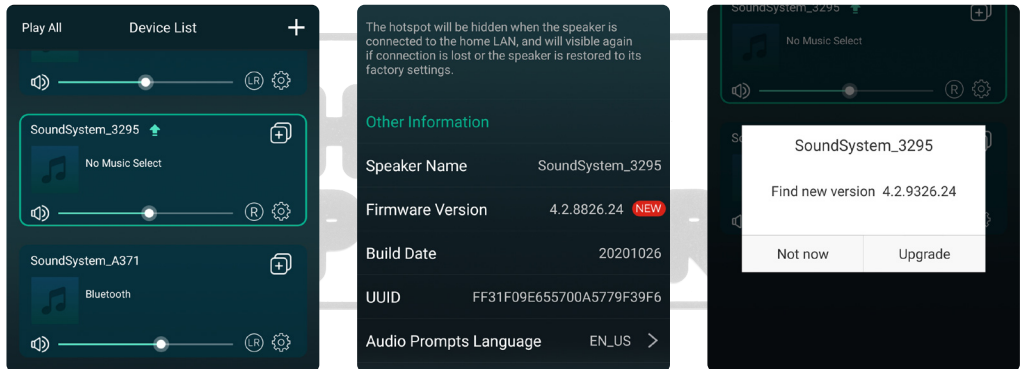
Play All Device List +

LR

SoundSystem_3295

No Music Select

R

SoundSystem_A371

Bluetooth

LR

The hotspot will be hidden when the speaker is connected to the home LAN, and will visible again if connection is lost or the speaker is restored to its factory settings.

Other Information

| Speaker Name | SoundSystem_3295 |
|---|---|
| Firmware Version | 4.2.8826.24 NEW |
| Build Date | 20201026 |
| UUID | FF31F09E655700A5779F39F6 |
| Audio Prompts Language | EN_US |

SoundSystem_3295

No Music Select

R

SoundSystem_3295

Find new version 4.2.9326.24

Not now Upgrade